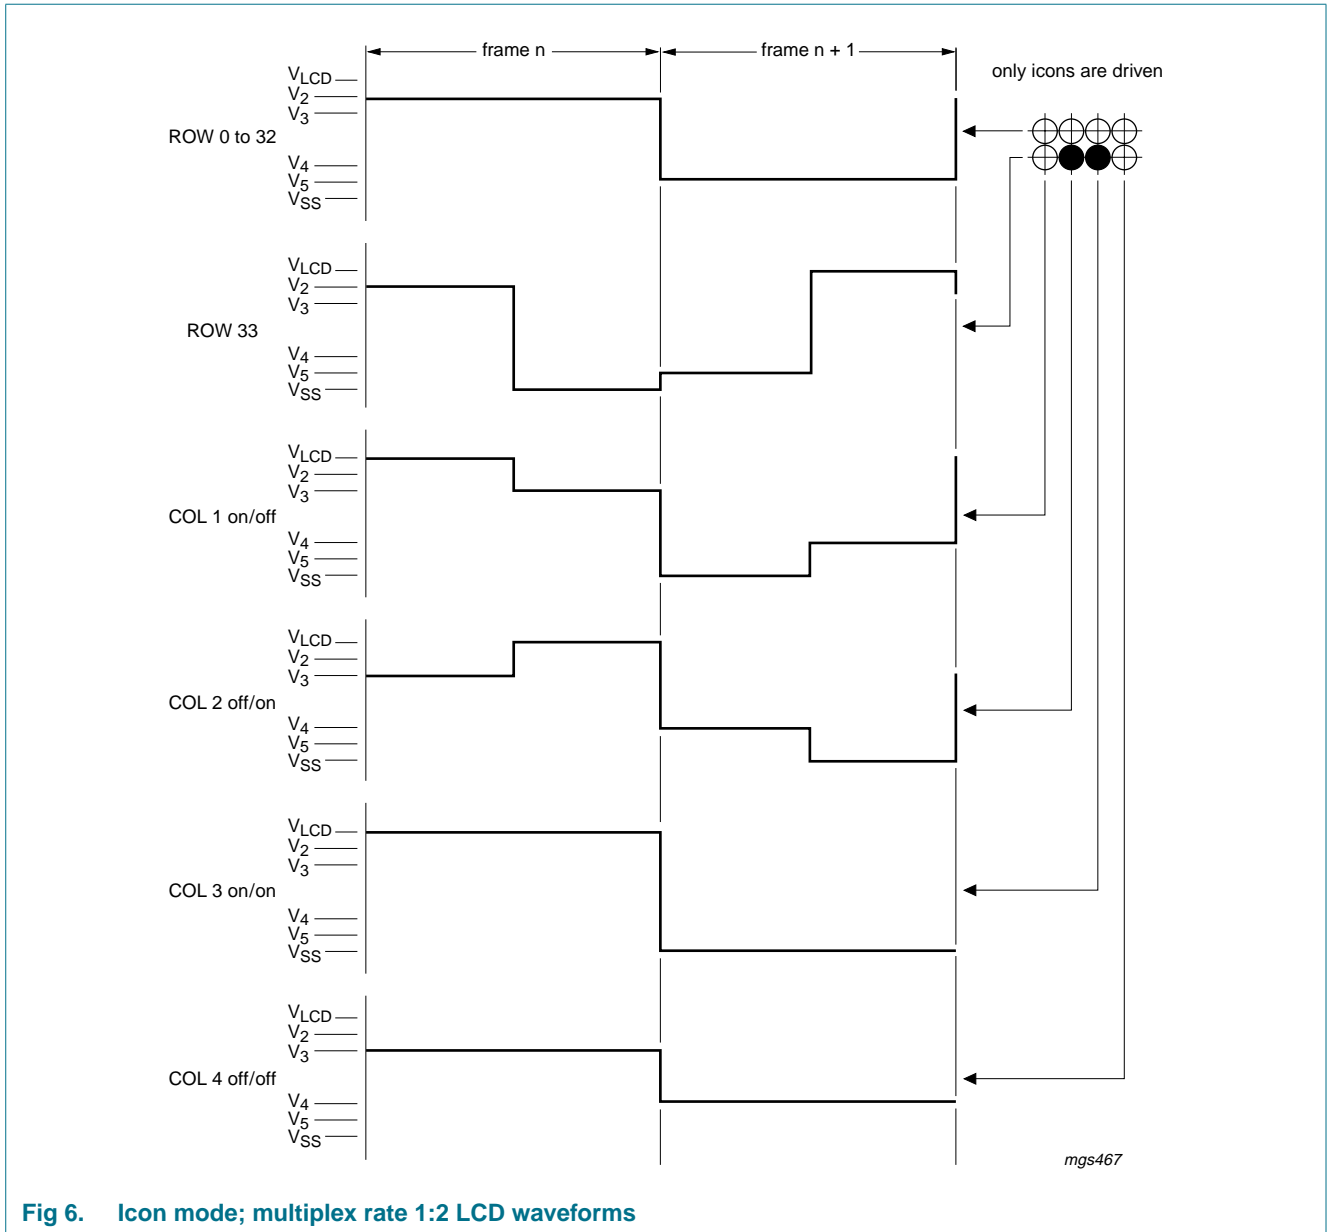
frame n

frame n + 1

only icons are driven

$V_{LCD}$
$V_2$
$V_3$
ROW 0 to 32
$V_4$
$V_5$
$V_{SS}$

$V_{LCD}$
$V_2$
$V_3$
ROW 33
$V_4$
$V_5$
$V_{SS}$

$V_{LCD}$
$V_2$
$V_3$
COL 1 on/off
$V_4$
$V_5$
$V_{SS}$

$V_{LCD}$
$V_2$
$V_3$
COL 2 off/on
$V_4$
$V_5$
$V_{SS}$

$V_{LCD}$
$V_2$
$V_3$
COL 3 on/on
$V_4$
$V_5$
$V_{SS}$

$V_{LCD}$
$V_2$
$V_3$
COL 4 off/off
$V_4$
$V_5$
$V_{SS}$

mgs467

Fig 6. Icon mode; multiplex rate 1:2 LCD waveforms